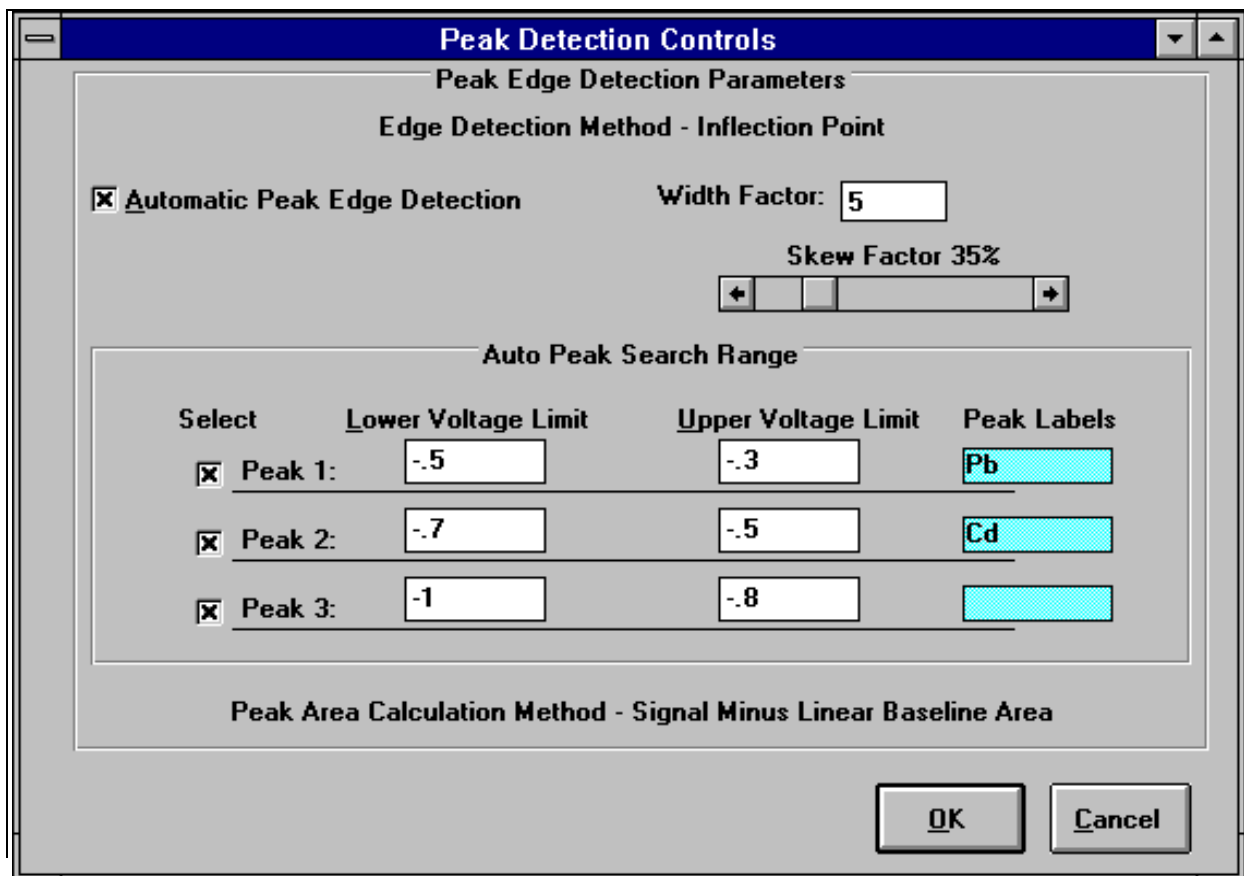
Peak Detection Controls

Peak Edge Detection Parameters

Edge Detection Method - Inflection Point

☒ Automatic Peak Edge Detection

Width Factor: 5

Skew Factor 35%

Auto Peak Search Range

| Select | Lower Voltage Limit | Upper Voltage Limit | Peak Labels |
|---|---|---|---|
| ☒ Peak 1: | -.5 | -.3 | Pb |
| ☒ Peak 2: | -.7 | -.5 | Cd |
| ☒ Peak 3: | -1 | -.8 | |

Peak Area Calculation Method - Signal Minus Linear Baseline Area

OK

Cancel